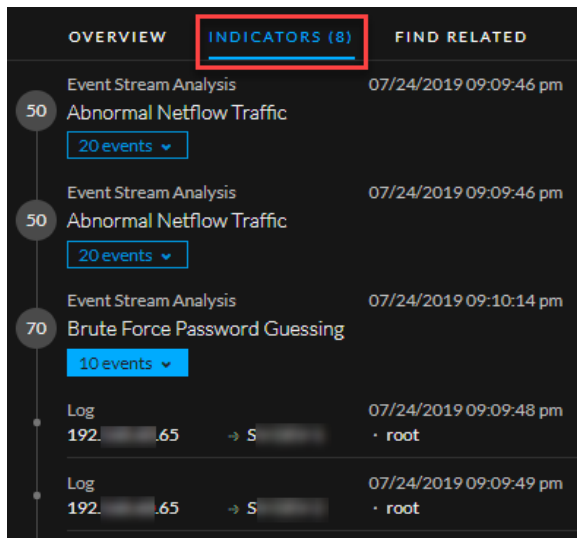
OVERVIEW INDICATORS (8) FIND RELATED

50 Event Stream Analysis 07/24/2019 09:09:46 pm
Abnormal Netflow Traffic
20 events

50 Event Stream Analysis 07/24/2019 09:09:46 pm
Abnormal Netflow Traffic
20 events

70 Event Stream Analysis 07/24/2019 09:10:14 pm
Brute Force Password Guessing
10 events

Log 07/24/2019 09:09:48 pm
192.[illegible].65 → S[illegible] · root

Log 07/24/2019 09:09:49 pm
192.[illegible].65 → S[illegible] · root